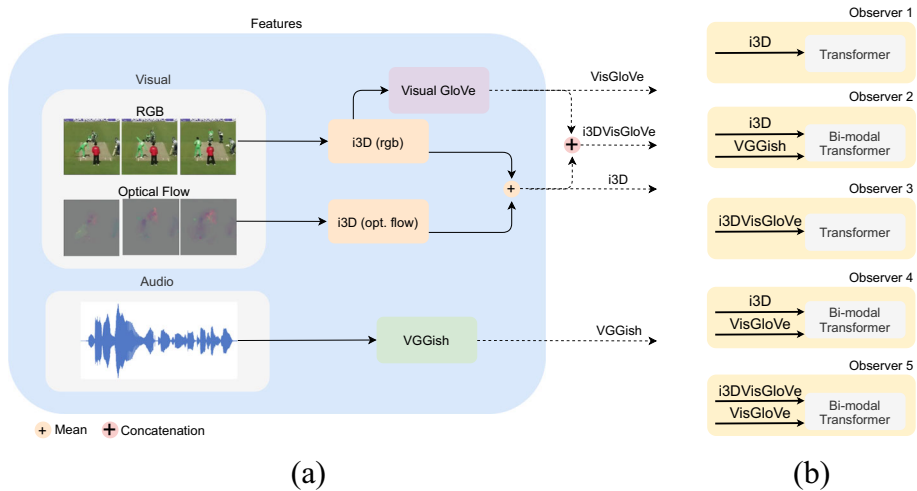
Features

Visual

RGB

Optical Flow

Audio

Visual GloVe

i3D (rgb)

i3D (opt. flow)

VGGish

VisGloVe

i3DVisGloVe

i3D

VGGish

+ Mean + Concatenation

(a)

Observer 1
i3D
Transformer

Observer 2
i3D
VGGish
Bi-modal Transformer

Observer 3
i3DVisGloVe
Transformer

Observer 4
i3D
VisGloVe
Bi-modal Transformer

Observer 5
i3DVisGloVe
VisGloVe
Bi-modal Transformer

(b)